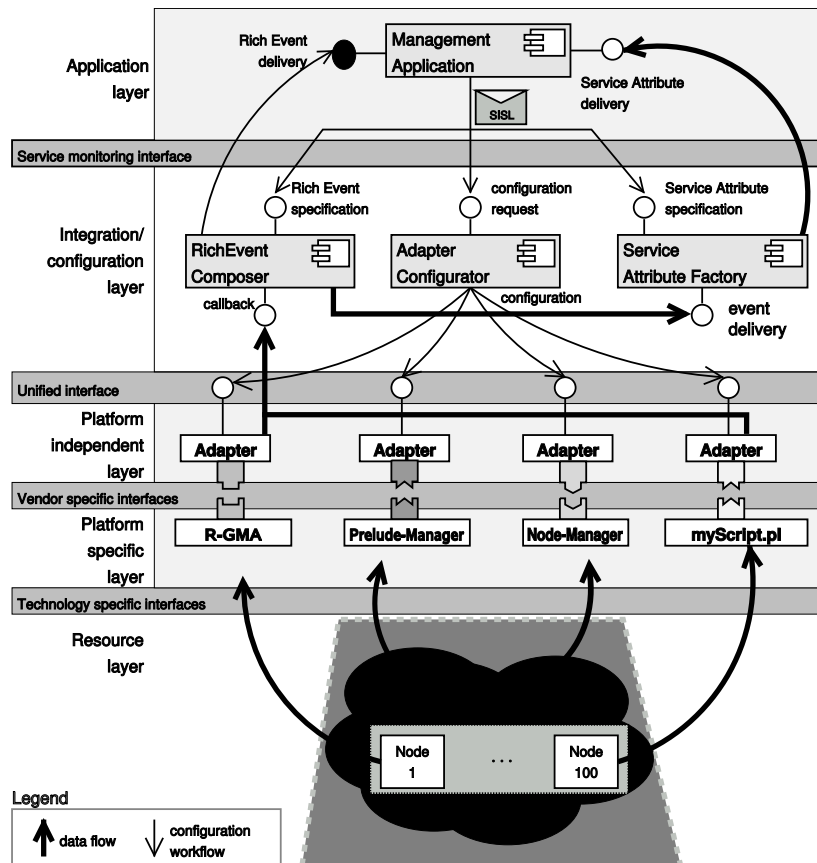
Application layer

Rich Event delivery

Management Application

Service Attribute delivery

SISL

Service monitoring interface

Rich Event specification

configuration request

Service Attribute specification

Integration/ configuration layer

RichEvent Composer

Adapter Configurator

Service Attribute Factory

callback

configuration

event delivery

Unified interface

Platform independent layer

Adapter

Adapter

Adapter

Adapter

Vendor specific interfaces

Platform specific layer

R-GMA

Prelude-Manager

Node-Manager

myScript.pl

Technology specific interfaces

Resource layer

Node 1

...

Node 100

Legend

data flow

configuration workflow